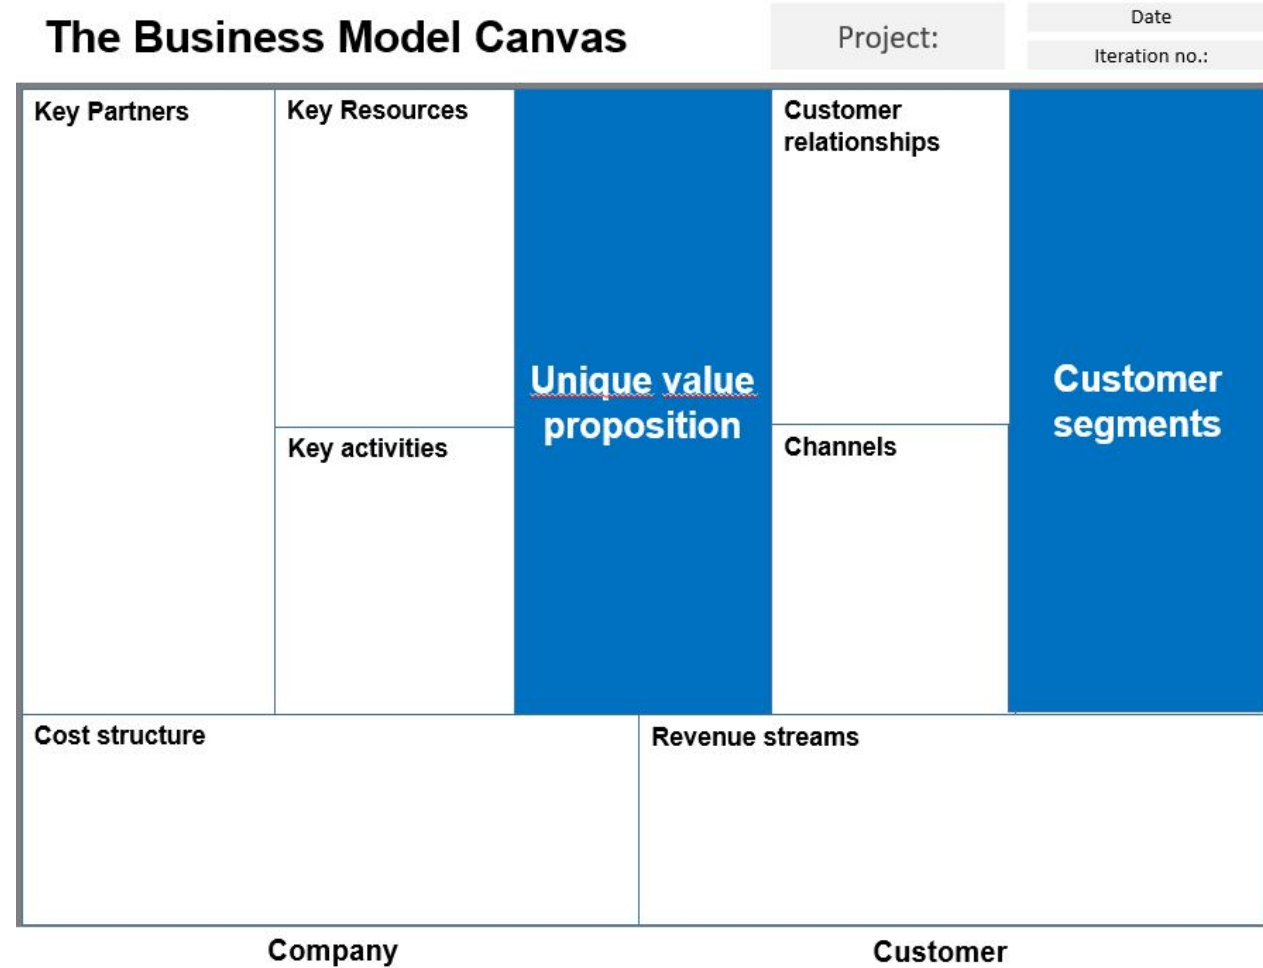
The Business Model Canvas

Project:

Date

Iteration no.:

Key Partners

Key Resources

Key activities

Unique value proposition

Customer relationships

Channels

Customer segments

Cost structure

Revenue streams

Company

Customer